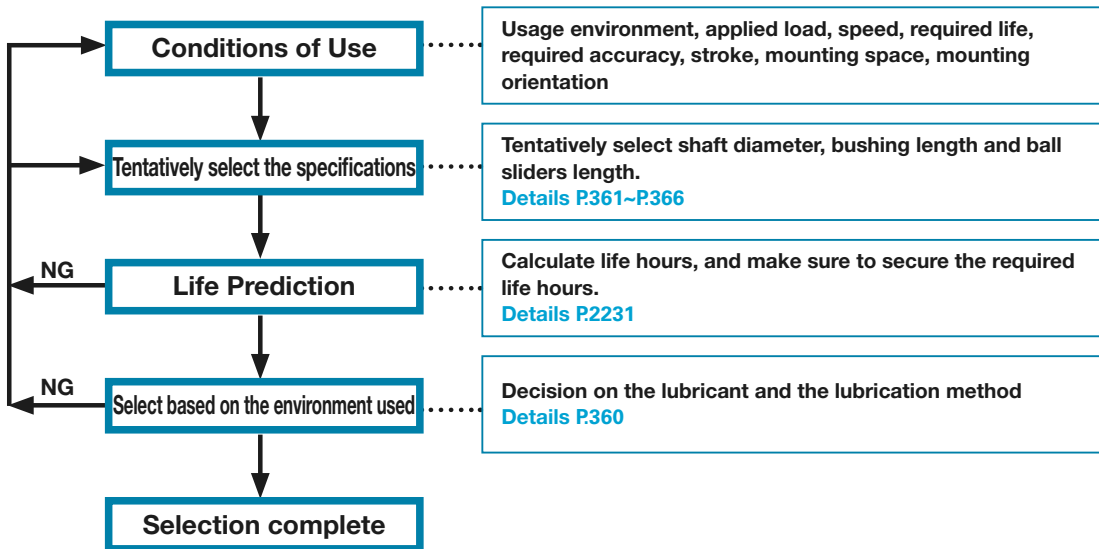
Conditions of Use

Usage environment, applied load, speed, required life, required accuracy, stroke, mounting space, mounting orientation

Tentatively select the specifications

Tentatively select shaft diameter, bushing length and ball sliders length.
Details P.361~P.366

NG

Life Prediction

Calculate life hours, and make sure to secure the required life hours.
Details P.2231

NG

Select based on the environment used

Decision on the lubricant and the lubrication method
Details P.360

Selection complete